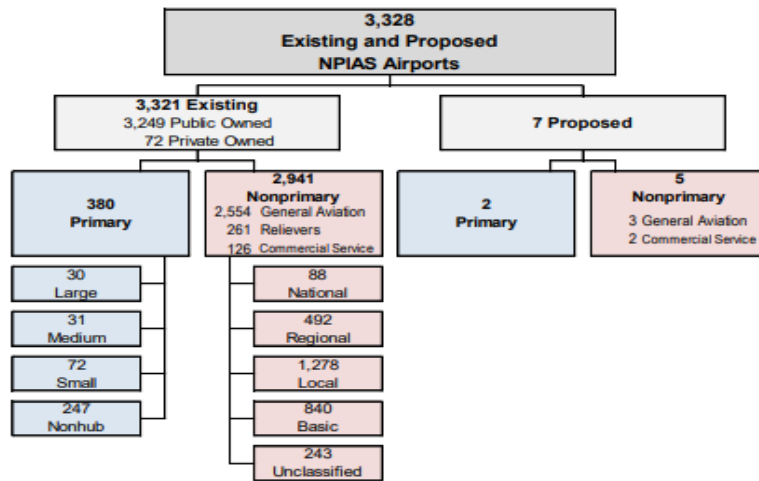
3,328
Existing and Proposed
NPIAS Airports

3,321 Existing
3,249 Public Owned
72 Private Owned

7 Proposed

380
Primary

2,941
Nonprimary
2,554 General Aviation
261 Relievers
126 Commercial Service

2
Primary

5
Nonprimary
3 General Aviation
2 Commercial Service

30
Large

31
Medium

72
Small

247
Nonhub

88
National

492
Regional

1,278
Local

840
Basic

243
Unclassified